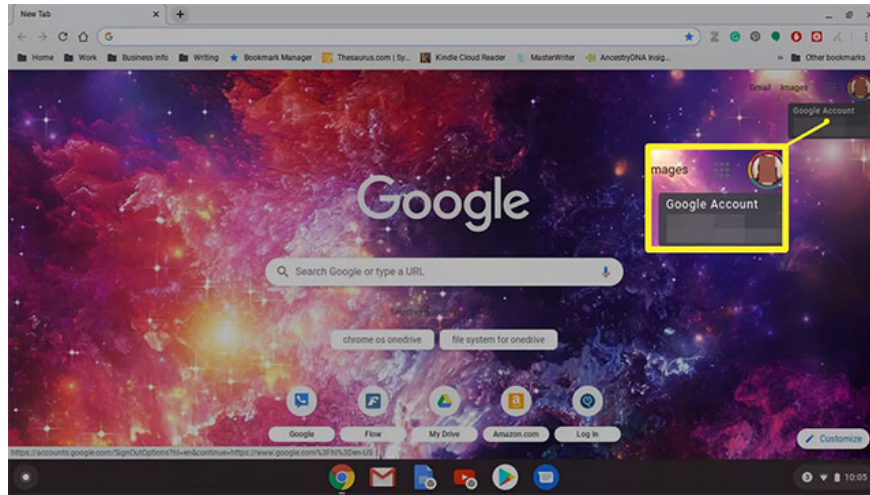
New Tab

G

Home Work Business info Writing Bookmark Manager Thesaurus.com | Sy... Kindle Cloud Reader MasterWriter AncestryDNA Insig... Other bookmarks

Gmail Images

Google Account

mages

Google Account

Google

Search Google or type a URL

chrome os onedrive file system for onedrive

Google Flow My Drive Amazon.com Log In

Customize

https://accounts.google.com/SignOutOptions?hl=en&continue=https://www.google.com/%3Fhl%3Den-US

10:05